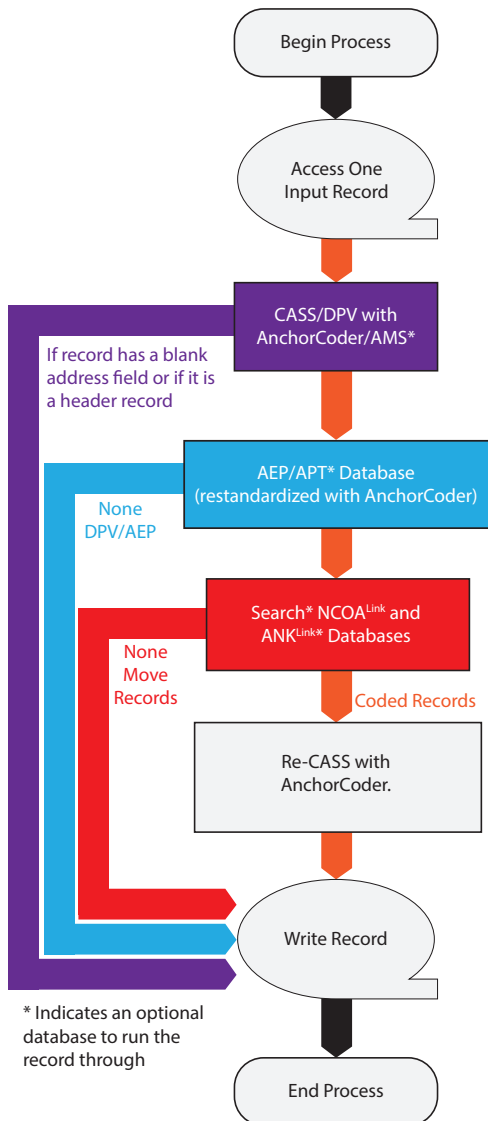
Begin Process

Access One Input Record

CASS/DPV with AnchorCoder/AMS*

If record has a blank address field or if it is a header record

AEP/APT* Database (restandardized with AnchorCoder)

None DPV/AEP

Search* NCOA$^{Link}$ and ANK$^{Link}$* Databases

None Move Records

Coded Records

Re-CASS with AnchorCoder.

Write Record

* Indicates an optional database to run the record through

End Process